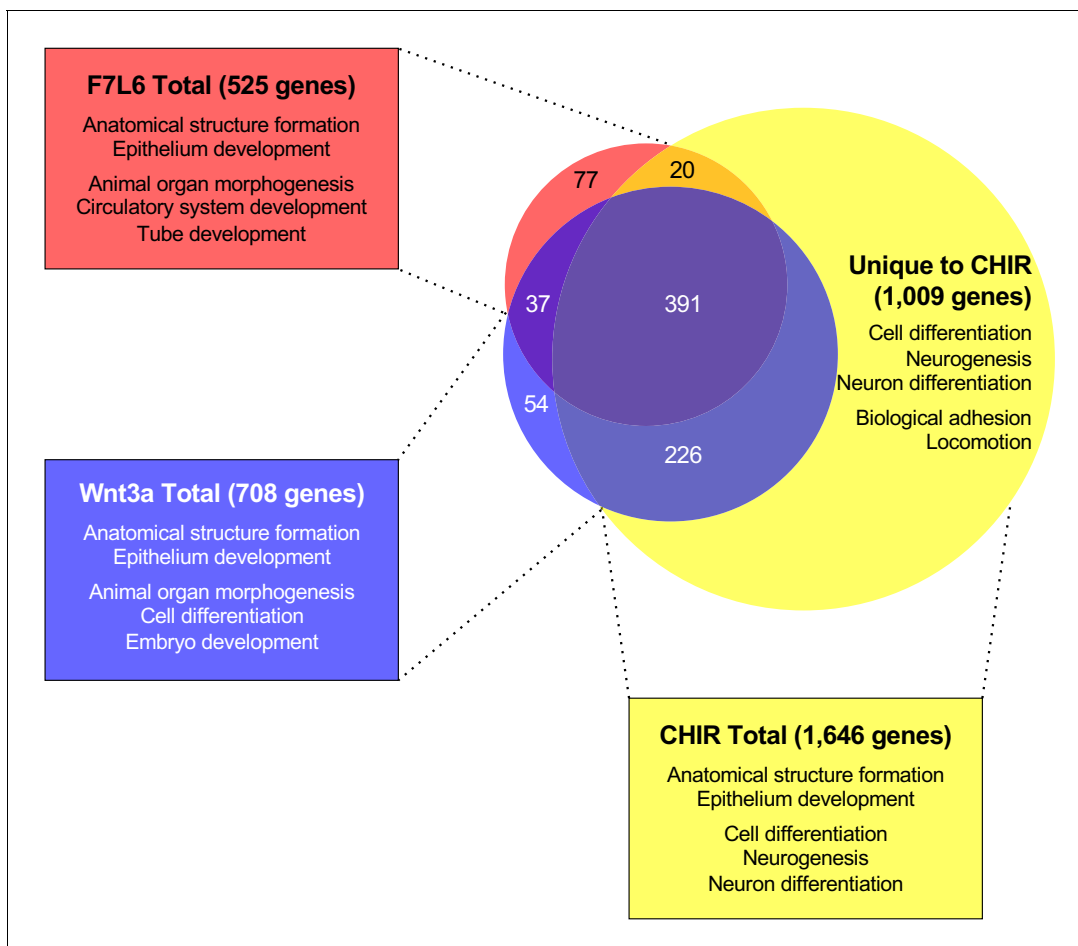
F7L6 Total (525 genes)

Anatomical structure formation
Epithelium development

Animal organ morphogenesis
Circulatory system development
Tube development

77

20

37

391

54

226

Unique to CHIR
(1,009 genes)

Cell differentiation
Neurogenesis
Neuron differentiation

Biological adhesion
Locomotion

Wnt3a Total (708 genes)

Anatomical structure formation
Epithelium development

Animal organ morphogenesis
Cell differentiation
Embryo development

CHIR Total (1,646 genes)

Anatomical structure formation
Epithelium development

Cell differentiation
Neurogenesis
Neuron differentiation